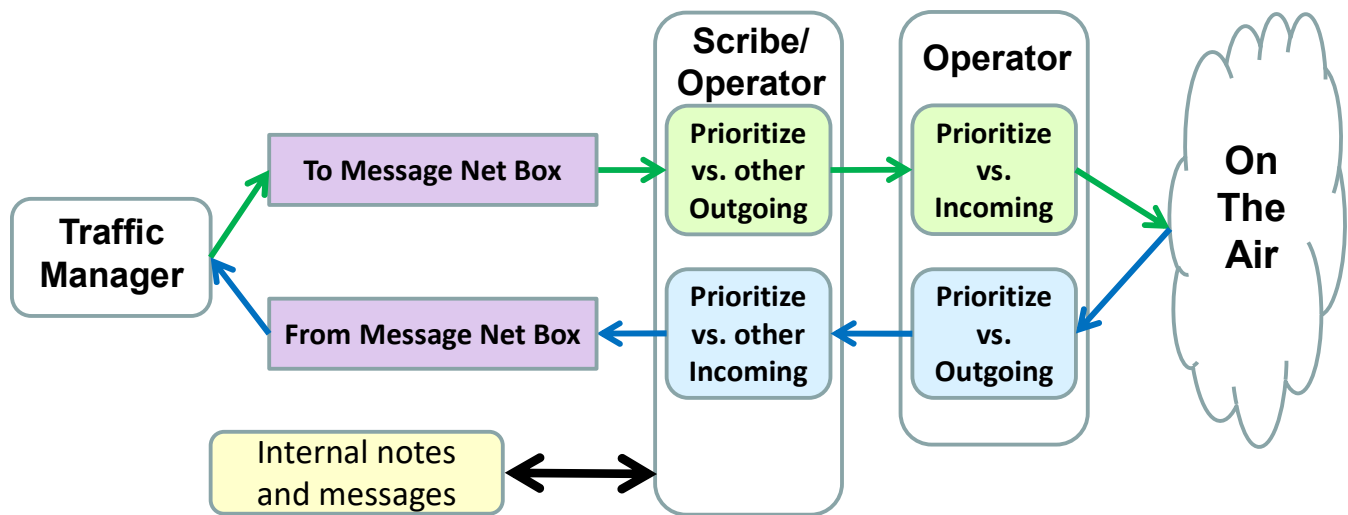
Traffic Manager

To Message Net Box

From Message Net Box

Internal notes and messages

Scribe/ Operator

Prioritize vs. other Outgoing

Prioritize vs. other Incoming

Operator

Prioritize vs. Incoming

Prioritize vs. Outgoing

On The Air